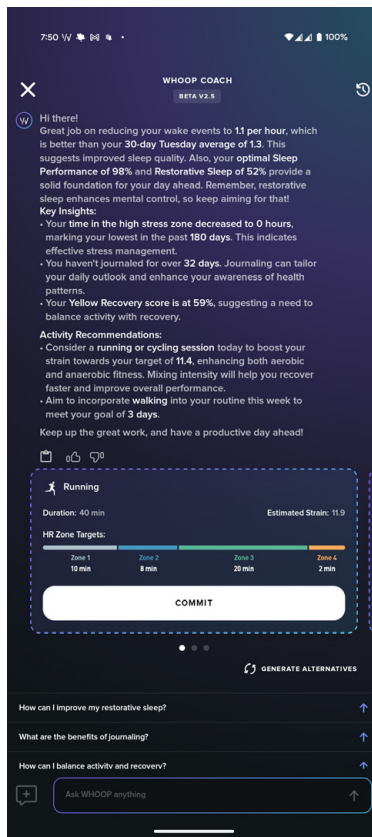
7:50 W 100%

WHOOP COACH
BETA V2.5

Hi there!
Great job on reducing your wake events to 1.1 per hour, which is better than your 30-day Tuesday average of 1.3. This suggests improved sleep quality. Also, your optimal Sleep Performance of 98% and Restorative Sleep of 52% provide a solid foundation for your day ahead. Remember, restorative sleep enhances mental control, so keep aiming for that!
Key Insights:
• Your time in the high stress zone decreased to 0 hours, marking your lowest in the past 180 days. This indicates effective stress management.
• You haven't journaled for over 32 days. Journaling can tailor your daily outlook and enhance your awareness of health patterns.
• Your Yellow Recovery score is at 59%, suggesting a need to balance activity with recovery.

Activity Recommendations:
• Consider a running or cycling session today to boost your strain towards your target of 11.4, enhancing both aerobic and anaerobic fitness. Mixing intensity will help you recover faster and improve overall performance.
• Aim to incorporate walking into your routine this week to meet your goal of 3 days.

Keep up the great work, and have a productive day ahead!

0 0

Running
Duration: 40 min
Estimated Strain: 11.9
HR Zone Targets:
Zone 1 10 min
Zone 2 8 min
Zone 3 20 min
Zone 4 2 min
COMMIT

GENERATE ALTERNATIVES

How can I improve my restorative sleep?
What are the benefits of journaling?
How can I balance activity and recovery?

Ask WHOOP anything